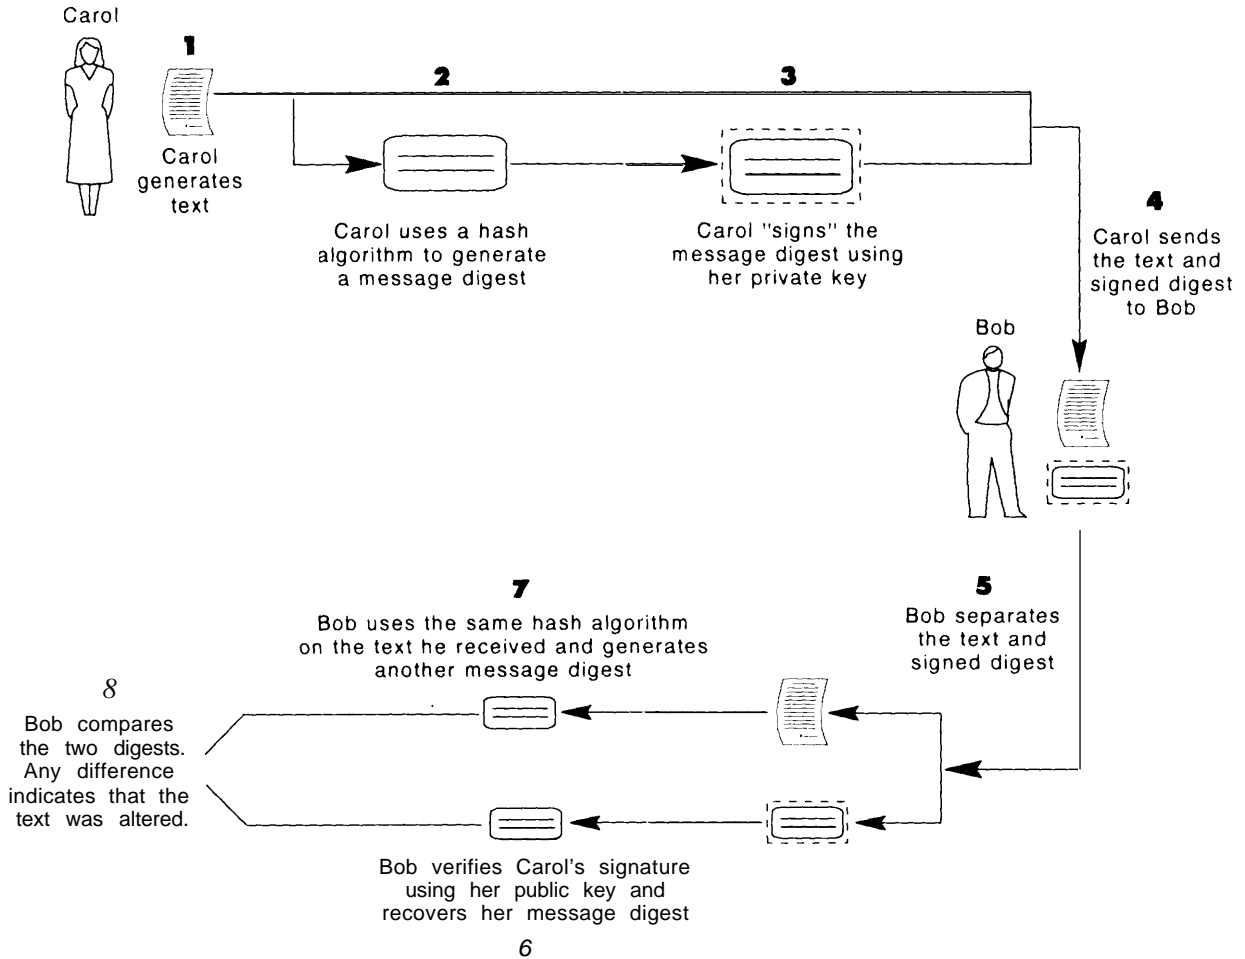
Carol

1

Carol generates text

2

Carol uses a hash algorithm to generate a message digest

3

Carol "signs" the message digest using her private key

4

Carol sends the text and signed digest to Bob

Bob

5

Bob separates the text and signed digest

7

Bob uses the same hash algorithm on the text he received and generates another message digest

8

Bob compares the two digests. Any difference indicates that the text was altered.

Bob verifies Carol's signature using her public key and recovers her message digest

6